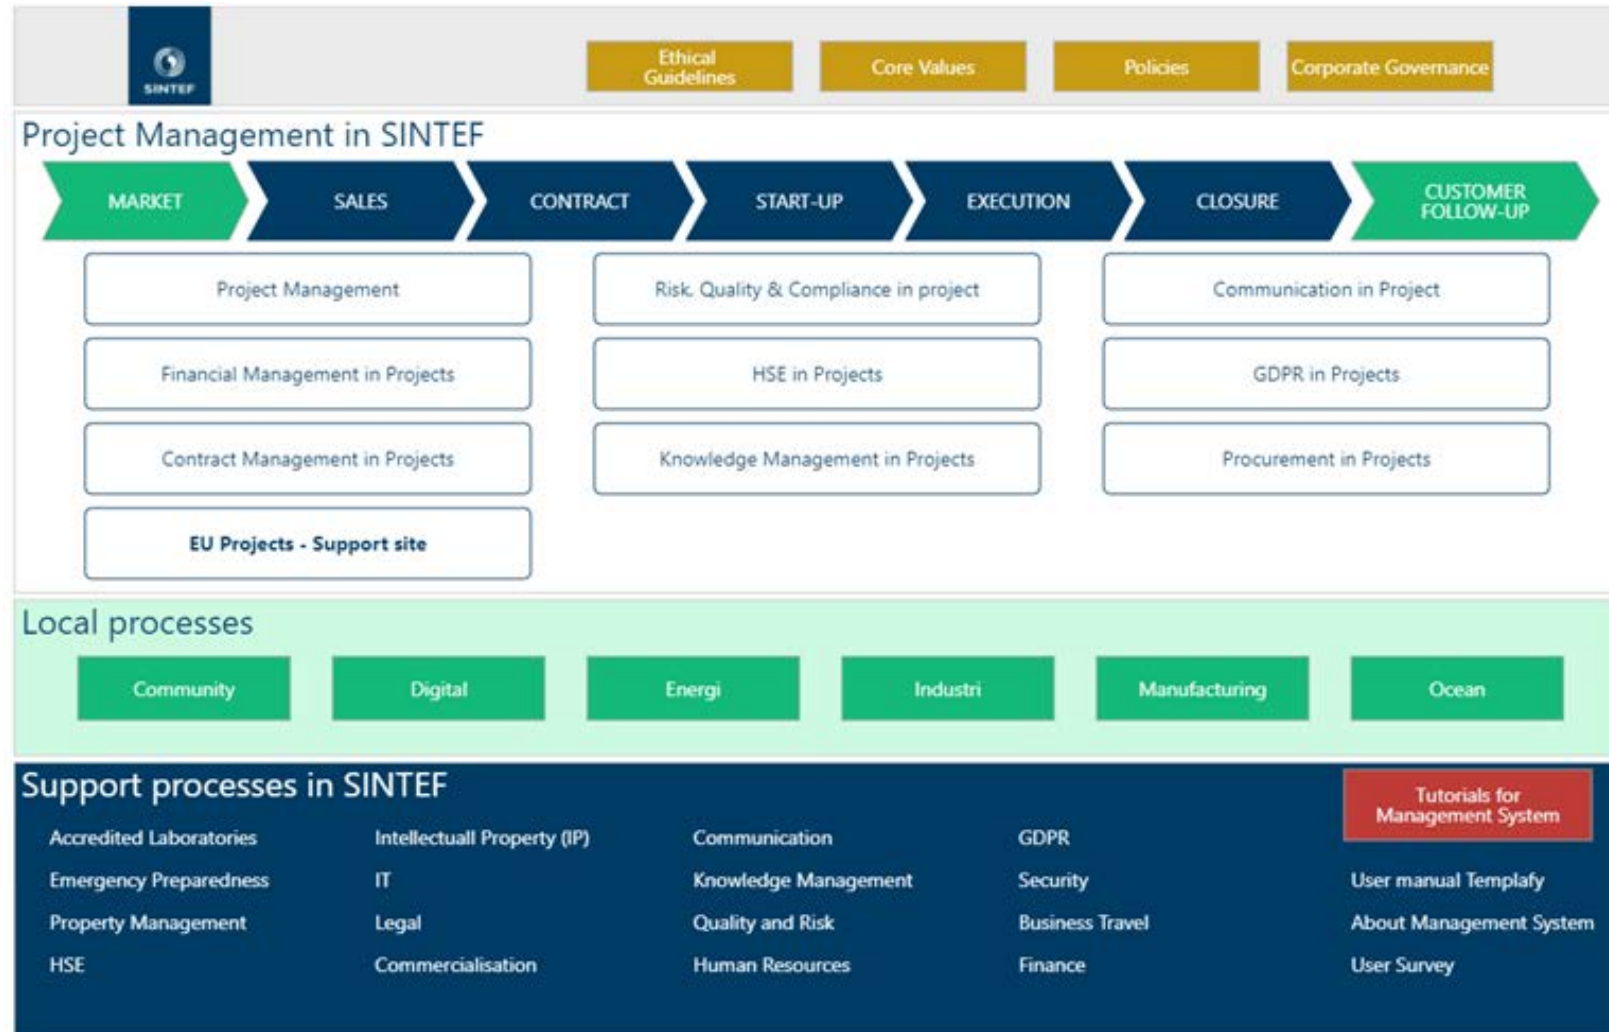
SINTEF

Ethical Guidelines

Core Values

Policies

Corporate Governance

Project Management in SINTEF

MARKET

SALES

CONTRACT

START-UP

EXECUTION

CLOSURE

CUSTOMER FOLLOW-UP

Project Management

Risk, Quality & Compliance in project

Communication in Project

Financial Management in Projects

HSE in Projects

GDPR in Projects

Contract Management in Projects

Knowledge Management in Projects

Procurement in Projects

EU Projects - Support site

Local processes

Community

Digital

Energi

Industri

Manufacturing

Ocean

Support processes in SINTEF

Tutorials for Management System

Accredited Laboratories

Intellectuall Property (IP)

Communication

GDPR

Emergency Preparedness

IT

Knowledge Management

Security

User manual Templafy

Property Management

Legal

Quality and Risk

Business Travel

About Management System

HSE

Commercialisation

Human Resources

Finance

User Survey